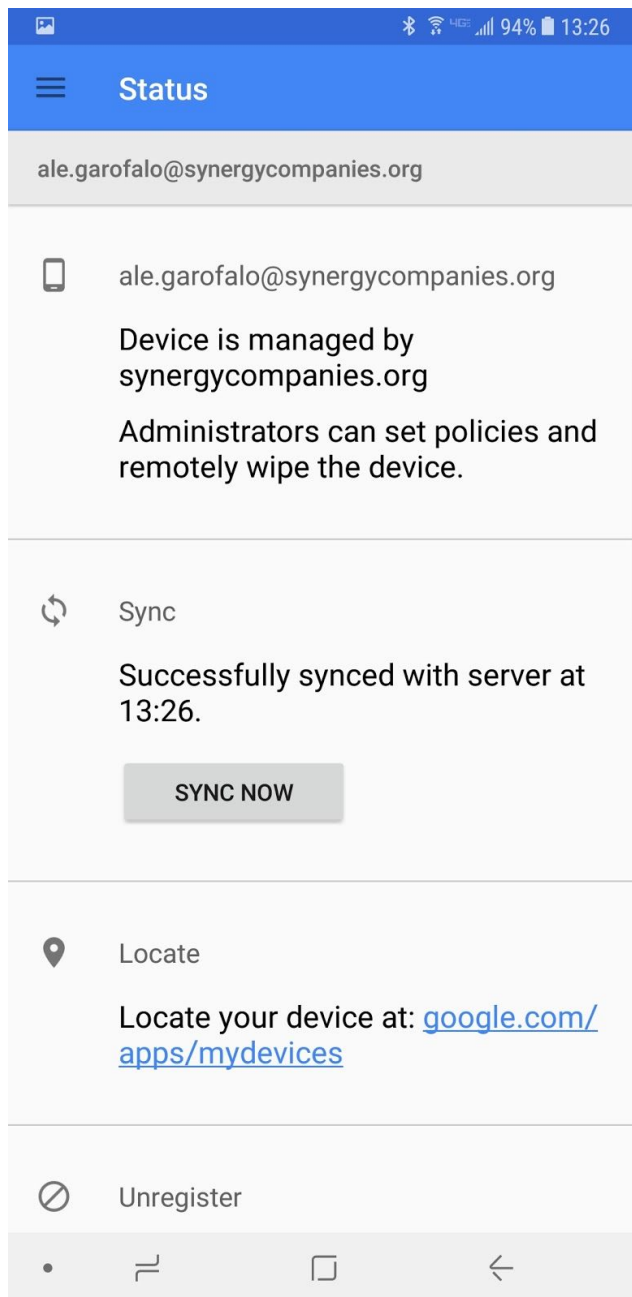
4G 94% 13:26

Status

ale.garofalo@synergycompanies.org

ale.garofalo@synergycompanies.org

Device is managed by synergycompanies.org

Administrators can set policies and remotely wipe the device.

Sync

Successfully synced with server at 13:26.

SYNC NOW

Locate

Locate your device at: google.com/apps/mydevices

Unregister